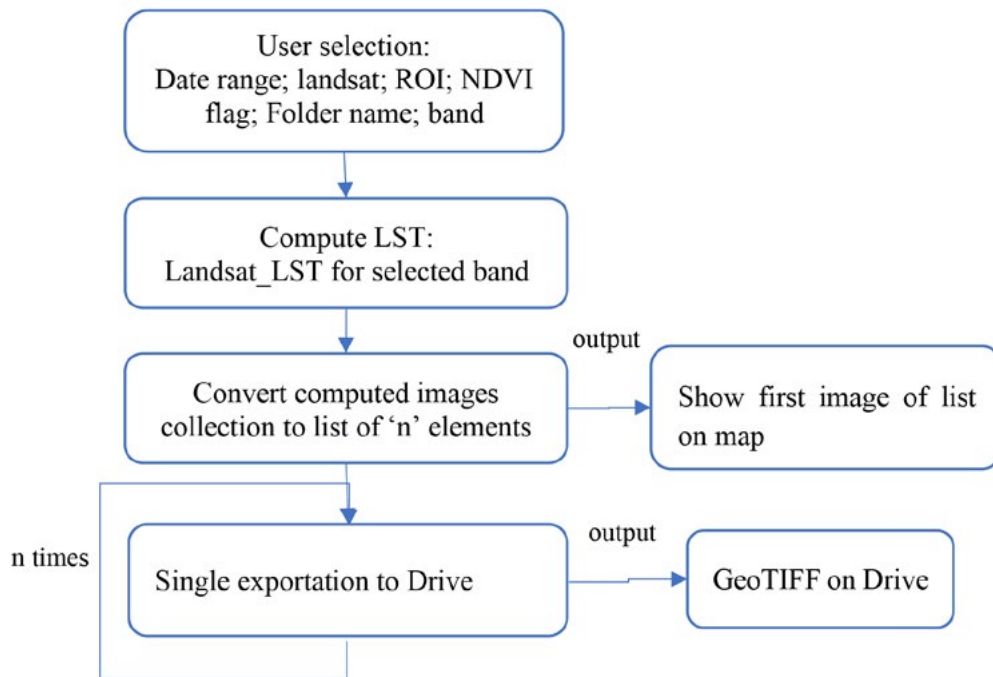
User selection:
Date range; landsat; ROI; NDVI flag; Folder name; band

Compute LST:
Landsat_LST for selected band

output

Convert computed images collection to list of 'n' elements

Show first image of list on map

n times

output

Single exportation to Drive

GeoTIFF on Drive